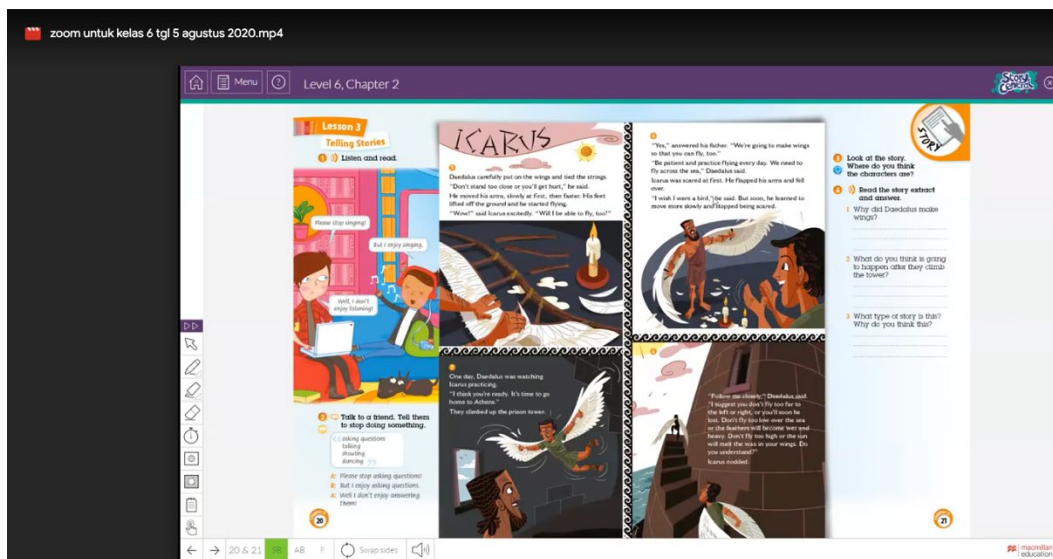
zoom untuk kelas 6 tgl 5 agustus 2020.mp4

Menu

Level 6, Chapter 2

Story Central

Lesson 3
Telling Stories

1 Listen and read.

Please stop singing!

But I enjoy singing.

Well, I don't enjoy listening!

2 Talk to a friend. Tell them to stop doing something.

asking questions
talking
shouting
dancing

A: Please stop asking questions!
B: But I enjoy asking questions.
A: Well I don't enjoy answering them!

ICARUS

Daedalus carefully put on the wings and tied the strings. "Don't stand too close or you'll get hurt," he said.
He moved his arms, slowly at first, then faster. His feet lifted off the ground and he started flying.
"Wow!" said Icarus excitedly. "Will I be able to fly, too?"

"Yes," answered his father. "We're going to make wings so that you can fly, too."
"Be patient and practice flying every day. We need to fly across the sea," Daedalus said.
Icarus was scared at first. He flapped his arms and fell over.
"I wish I were a bird," he said. But soon, he learned to move more slowly and stopped being scared.

One day, Daedalus was watching Icarus practicing.
"I think you're ready. It's time to go home to Athens."
They climbed up the prison tower.

"Follow me closely," Daedalus said. "I suggest you don't fly too far to the left or right, or you'll soon be lost. Don't fly too low over the sea or the feathers will become wet and heavy. Don't fly too high or the sun will melt the wax in your wings. Do you understand?"
Icarus nodded.

STORY

3 Look at the story. Where do you think the characters are?

4 Read the story extract and answer.
1 Why did Daedalus make wings?
2 What do you think is going to happen after they climb the tower?
3 What type of story is this? Why do you think this?

20

21

20 & 21 SB AB Swap sides

macmillan education